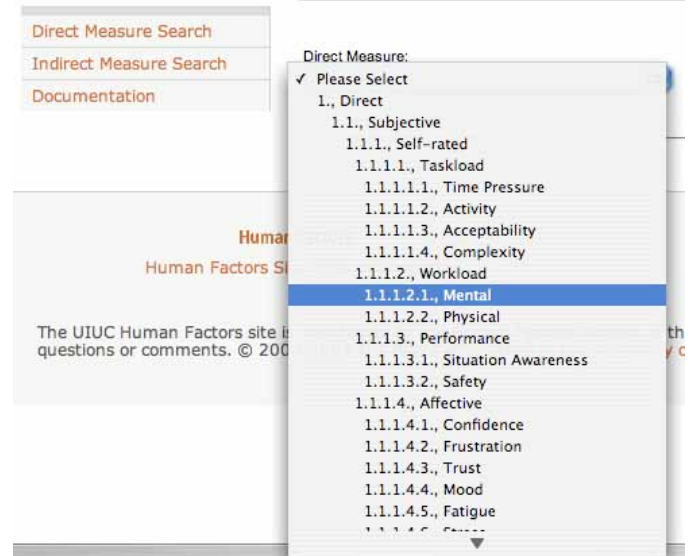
Direct Measure Search

Indirect Measure Search

Documentation

Direct Measure:

✓ Please Select

1., Direct

1.1., Subjective

1.1.1., Self-rated

1.1.1.1., Taskload

1.1.1.1.1., Time Pressure

1.1.1.1.2., Activity

1.1.1.1.3., Acceptability

1.1.1.1.4., Complexity

1.1.1.2., Workload

1.1.1.2.1., Mental

1.1.1.2.2., Physical

1.1.1.3., Performance

1.1.1.3.1., Situation Awareness

1.1.1.3.2., Safety

1.1.1.4., Affective

1.1.1.4.1., Confidence

1.1.1.4.2., Frustration

1.1.1.4.3., Trust

1.1.1.4.4., Mood

1.1.1.4.5., Fatigue

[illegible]

Human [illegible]

Human Factors S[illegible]

The UIUC Human Factors site i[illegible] th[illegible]

questions or comments. © 20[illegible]